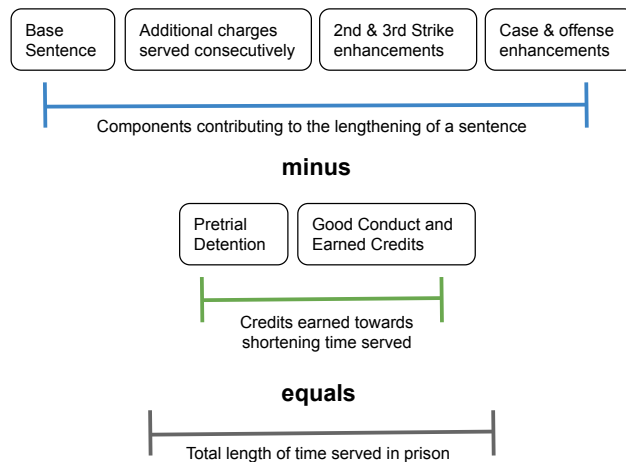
Base Sentence

Additional charges served consecutively

2nd & 3rd Strike enhancements

Case & offense enhancements

Components contributing to the lengthening of a sentence

minus

Pretrial Detention

Good Conduct and Earned Credits

Credits earned towards shortening time served

equals

Total length of time served in prison